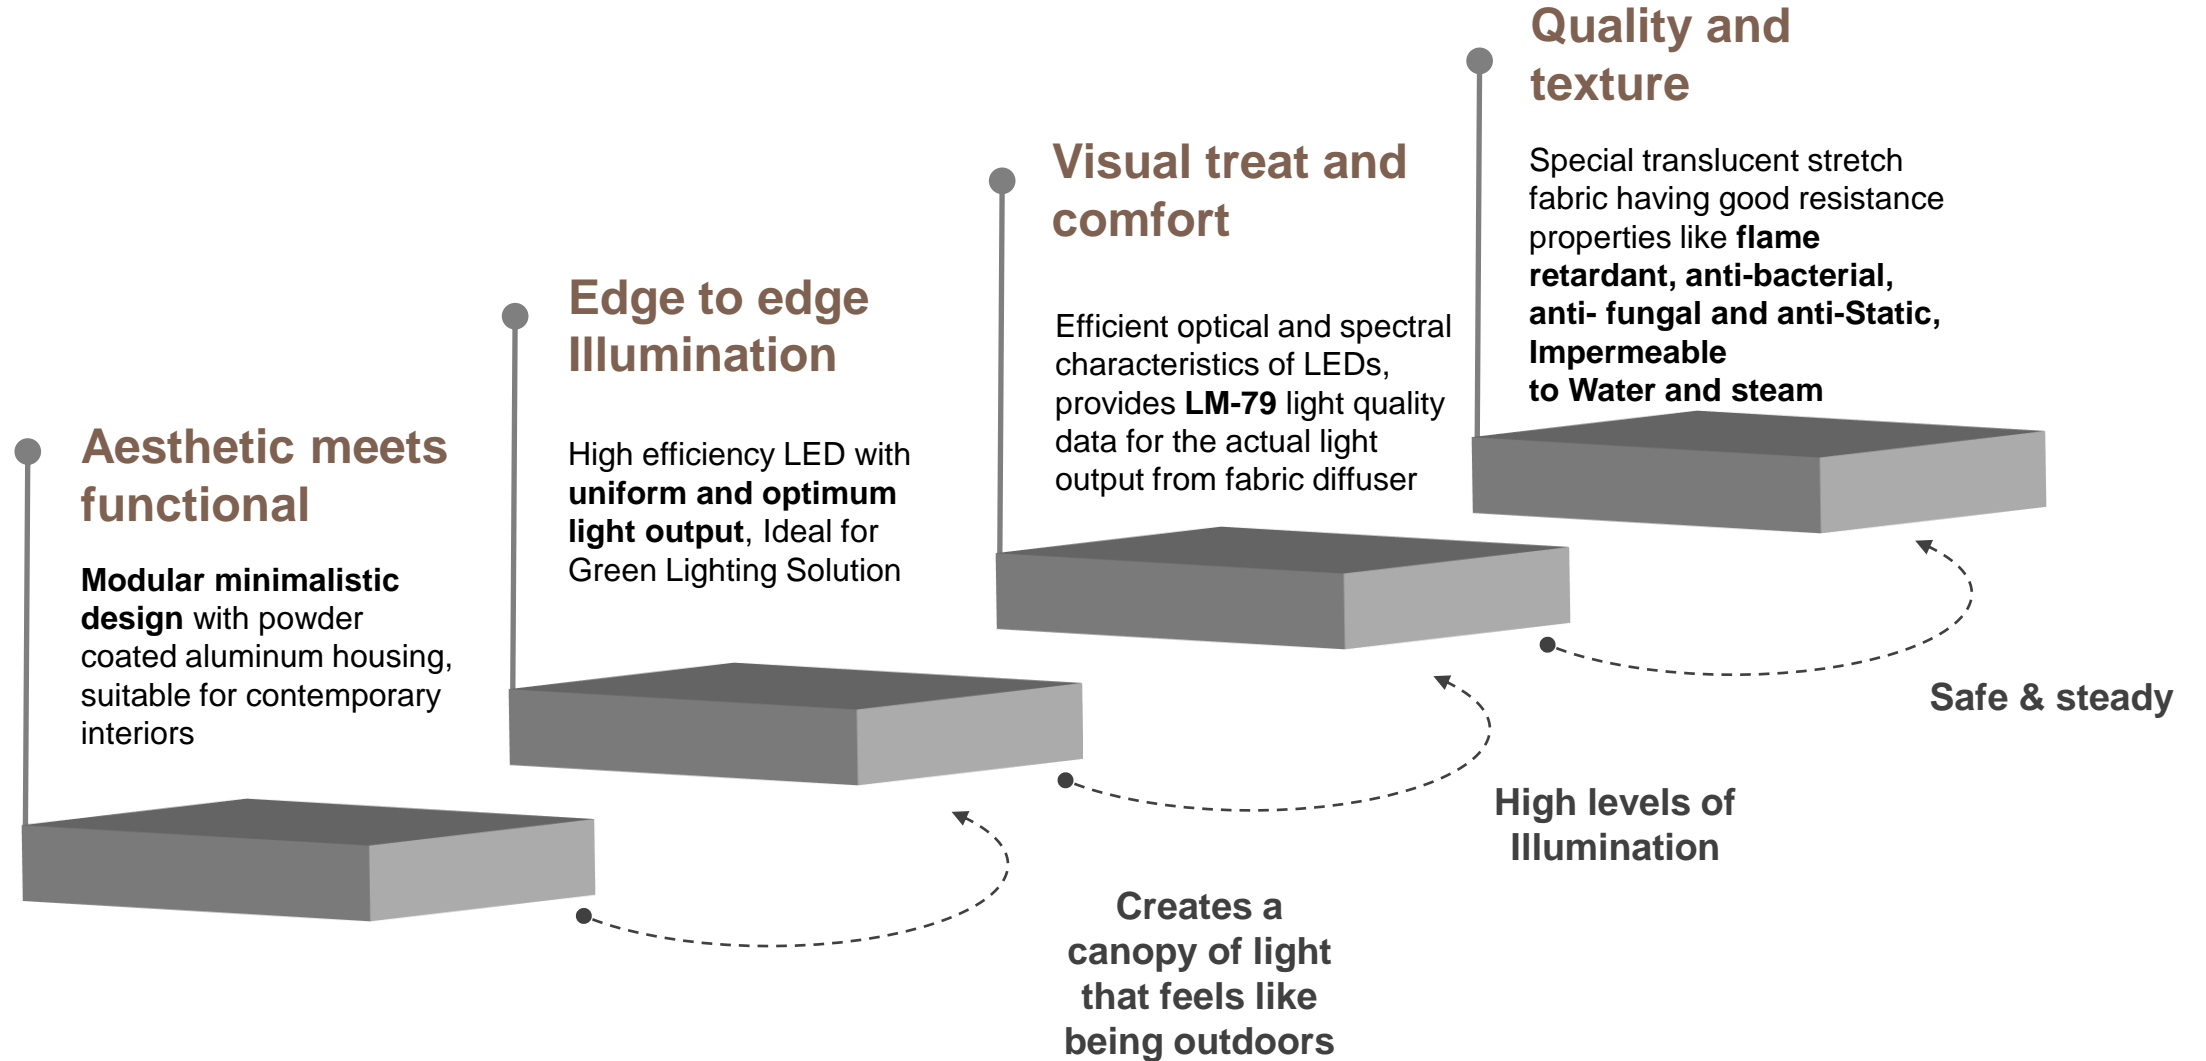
Quality and texture

Special translucent stretch fabric having good resistance properties like **flame retardant, anti-bacterial, anti- fungal and anti-Static, Impermeable to Water and steam**

Visual treat and comfort

Efficient optical and spectral characteristics of LEDs, provides **LM-79** light quality data for the actual light output from fabric diffuser

Edge to edge Illumination

High efficiency LED with **uniform and optimum light output**, Ideal for Green Lighting Solution

Aesthetic meets functional

**Modular minimalistic design** with powder coated aluminum housing, suitable for contemporary interiors

Safe & steady

High levels of Illumination

Creates a canopy of light that feels like being outdoors